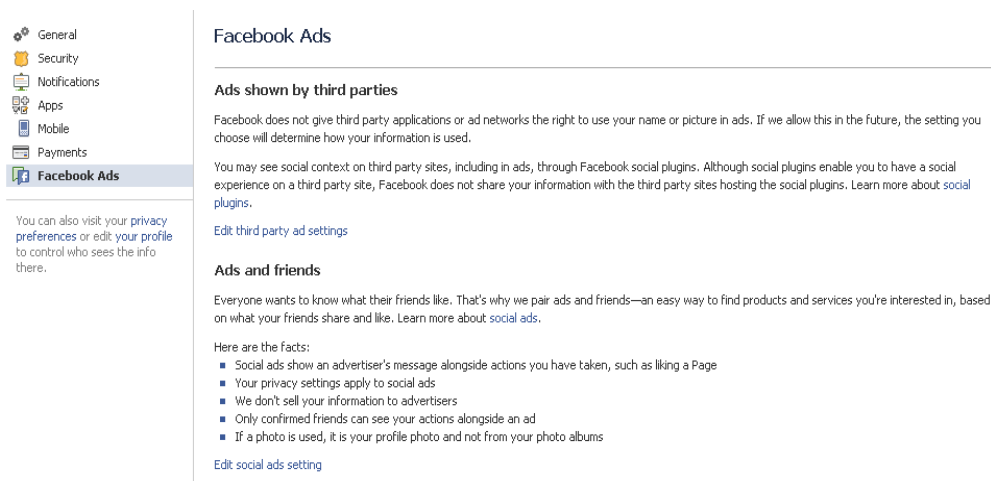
General
Security
Notifications
Apps
Mobile
Payments
Facebook Ads

You can also visit your privacy preferences or edit your profile to control who sees the info there.

Facebook Ads

Ads shown by third parties

Facebook does not give third party applications or ad networks the right to use your name or picture in ads. If we allow this in the future, the setting you choose will determine how your information is used.

You may see social context on third party sites, including in ads, through Facebook social plugins. Although social plugins enable you to have a social experience on a third party site, Facebook does not share your information with the third party sites hosting the social plugins. Learn more about social plugins.

Edit third party ad settings

Ads and friends

Everyone wants to know what their friends like. That's why we pair ads and friends—an easy way to find products and services you're interested in, based on what your friends share and like. Learn more about social ads.

Here are the facts:
- Social ads show an advertiser's message alongside actions you have taken, such as liking a Page
- Your privacy settings apply to social ads
- We don't sell your information to advertisers
- Only confirmed friends can see your actions alongside an ad
- If a photo is used, it is your profile photo and not from your photo albums

Edit social ads setting